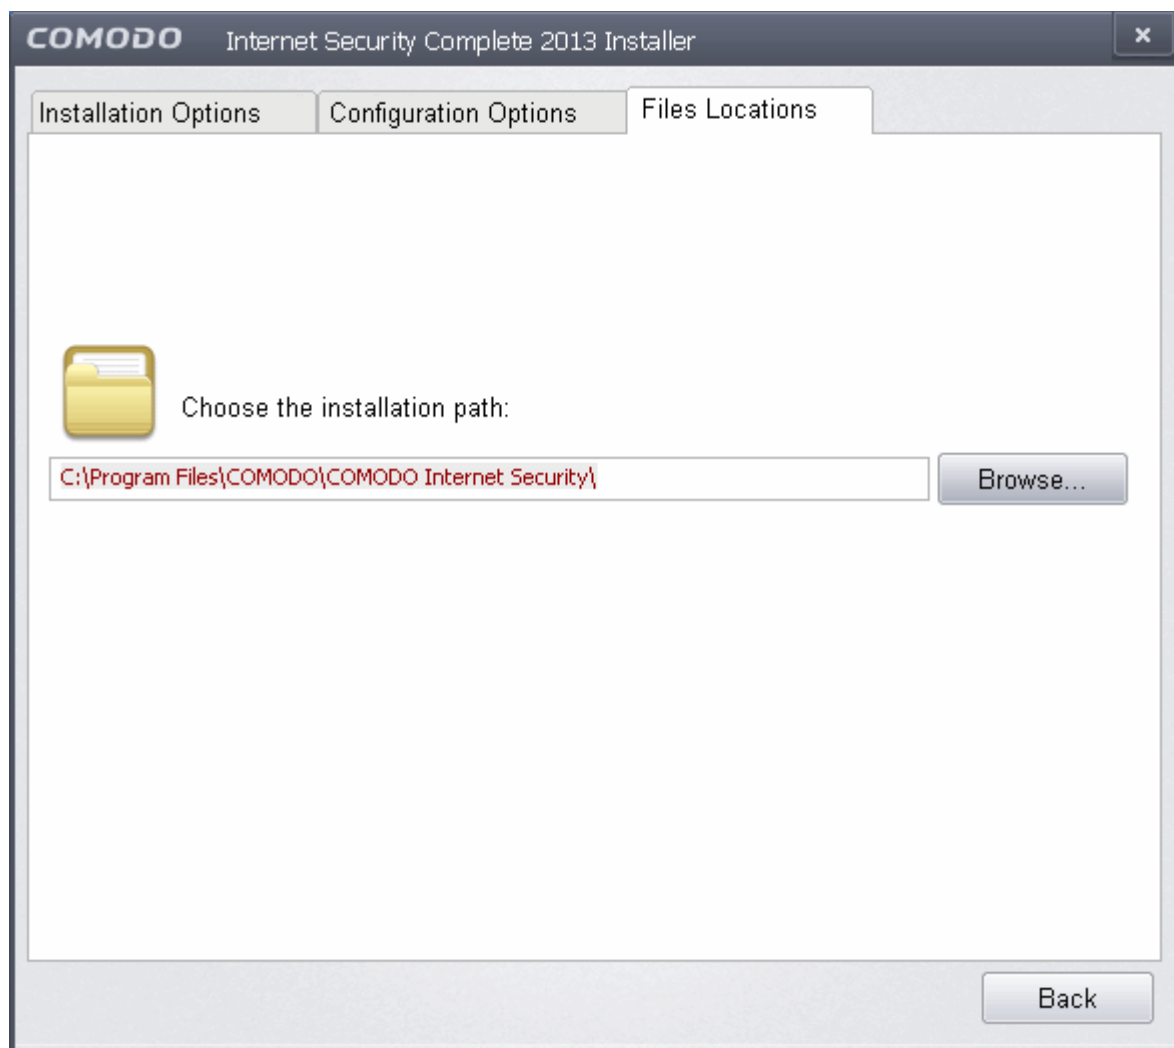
COMODO Internet Security Complete 2013 Installer

×

Installation Options

Configuration Options

Files Locations

Choose the installation path:

C:\Program Files\COMODO\COMODO Internet Security\

Browse...

Back